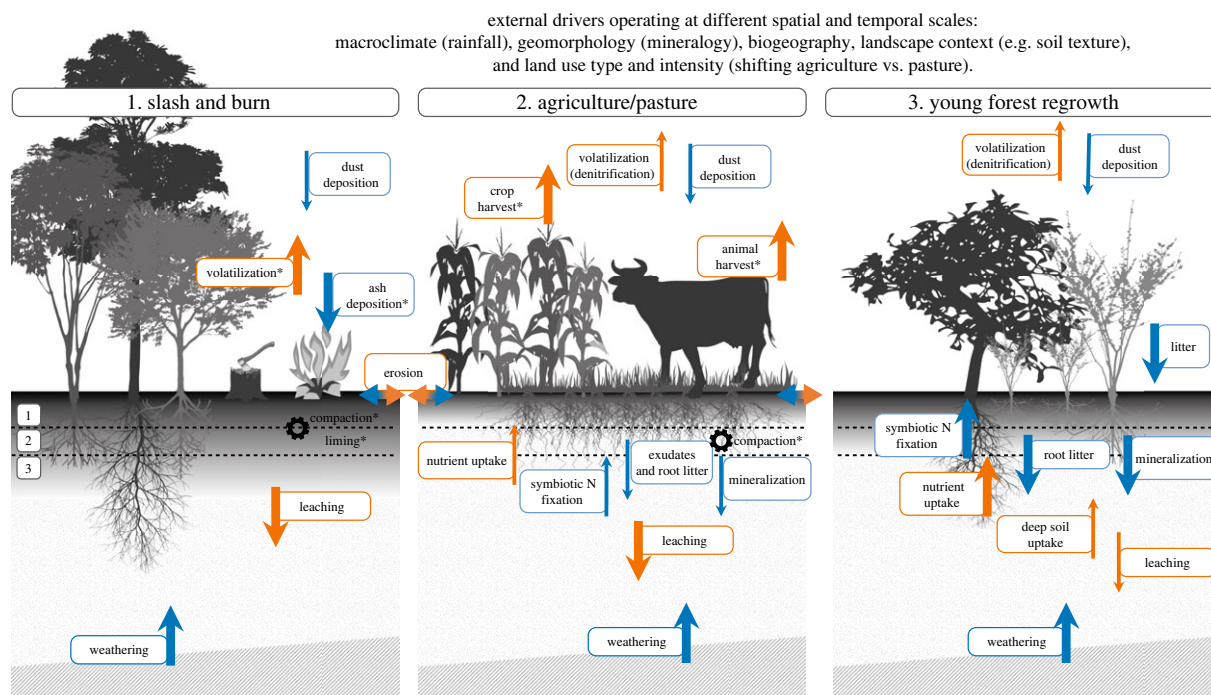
external drivers operating at different spatial and temporal scales:
macroclimate (rainfall), geomorphology (mineralogy), biogeography, landscape context (e.g. soil texture), and land use type and intensity (shifting agriculture vs. pasture).

1. slash and burn

dust deposition

volatilization*

ash deposition*

erosion

1
2
3

compaction*
liming*

leaching

weathering

2. agriculture/pasture

crop harvest*

volatilization (denitrification)

dust deposition

animal harvest*

nutrient uptake

symbiotic N fixation

exudates and root litter

compaction*

mineralization

leaching

weathering

3. young forest regrowth

volatilization (denitrification)

dust deposition

litter

symbiotic N fixation

root litter

mineralization

nutrient uptake

deep soil uptake

leaching

weathering